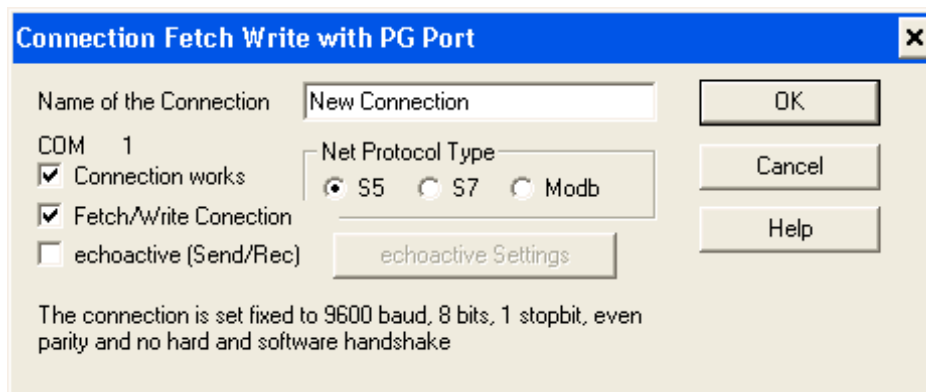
Connection Fetch Write with PG Port

×

Name of the Connection New Connection

OK

COM 1

Net Protocol Type

Cancel

Connection works

S5 S7 Modb

Fetch/Write Conection

Help

echoactive (Send/Rec)

echoactive Settings

The connection is set fixed to 9600 baud, 8 bits, 1 stopbit, even parity and no hard and software handshake